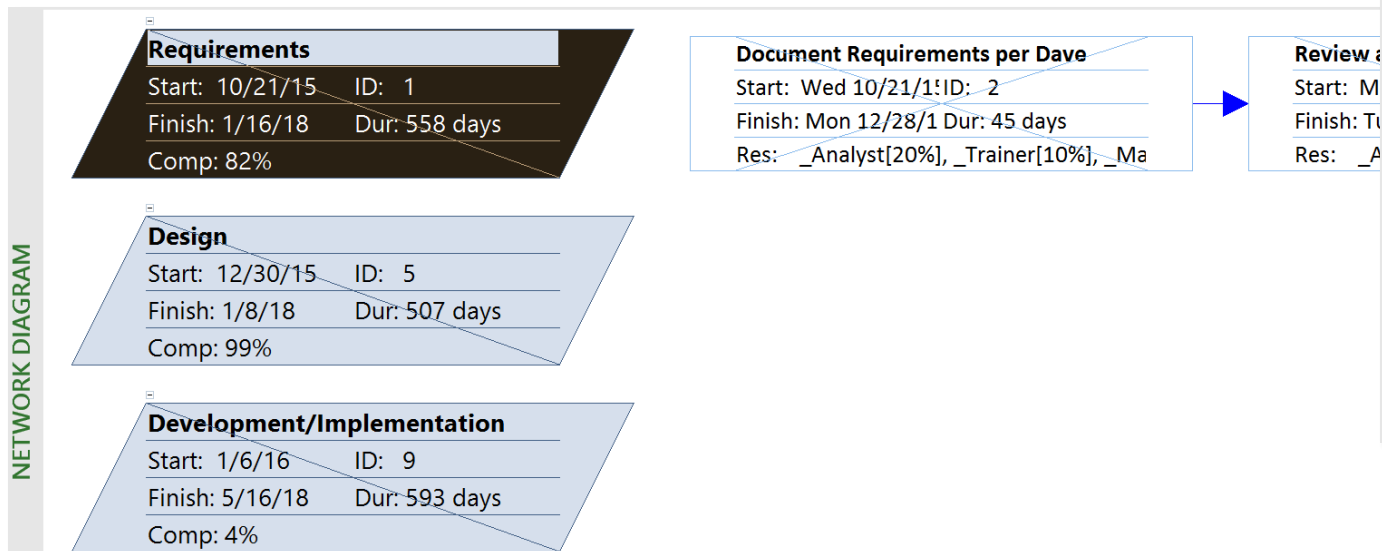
NETWORK DIAGRAM

Requirements
Start: 10/21/15 ID: 1
Finish: 1/16/18 Dur: 558 days
Comp: 82%

Design
Start: 12/30/15 ID: 5
Finish: 1/8/18 Dur: 507 days
Comp: 99%

Development/Implementation
Start: 1/6/16 ID: 9
Finish: 5/16/18 Dur: 593 days
Comp: 4%

Document Requirements per Dave
Start: Wed 10/21/1! ID: 2
Finish: Mon 12/28/1 Dur: 45 days
Res: _Analyst[20%], _Trainer[10%], _Ma

Review a
Start: M
Finish: Tu
Res: _A